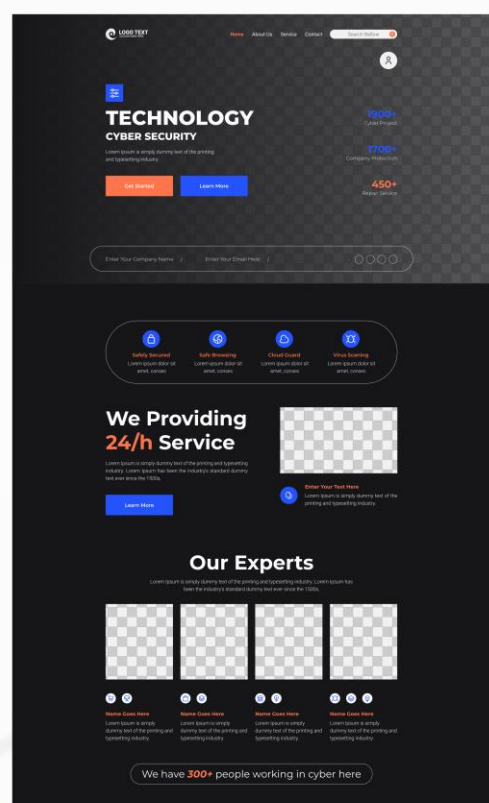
LOGO TEXT

Home About Us Service Contact

Search Bellow

TECHNOLOGY
CYBER SECURITY

Lorem Ipsum is simply dummy text of the printing and typesetting industry.

Get Started

Learn More

1900+
Cyber Project

1700+
Company Protection

450+
Repair Service

Enter Your Company Name /

Enter Your Email Here /

Safety Secured
Lorem ipsum dolor sit amet, consec

Safe Browsing
Lorem ipsum dolor sit amet, consec

Cloud Guard
Lorem ipsum dolor sit amet, consec

Virus Scaning
Lorem ipsum dolor sit amet, consec

We Providing
24/h Service

Lorem Ipsum is simply dummy text of the printing and typesetting industry. Lorem Ipsum has been the industry's standard dummy text ever since the 1500s.

Learn More

Enter Your Text Here
Lorem Ipsum is simply dummy text of the printing and typesetting industry.

Our Experts

Lorem Ipsum is simply dummy text of the printing and typesetting industry. Lorem Ipsum has been the industry's standard dummy text ever since the 1500s.

Name Goes Here
Lorem Ipsum is simply dummy text of the printing and typesetting industry.

Name Goes Here
Lorem Ipsum is simply dummy text of the printing and typesetting industry.

Name Goes Here
Lorem Ipsum is simply dummy text of the printing and typesetting industry.

Name Goes Here
Lorem Ipsum is simply dummy text of the printing and typesetting industry.

We have 300+ people working in cyber here